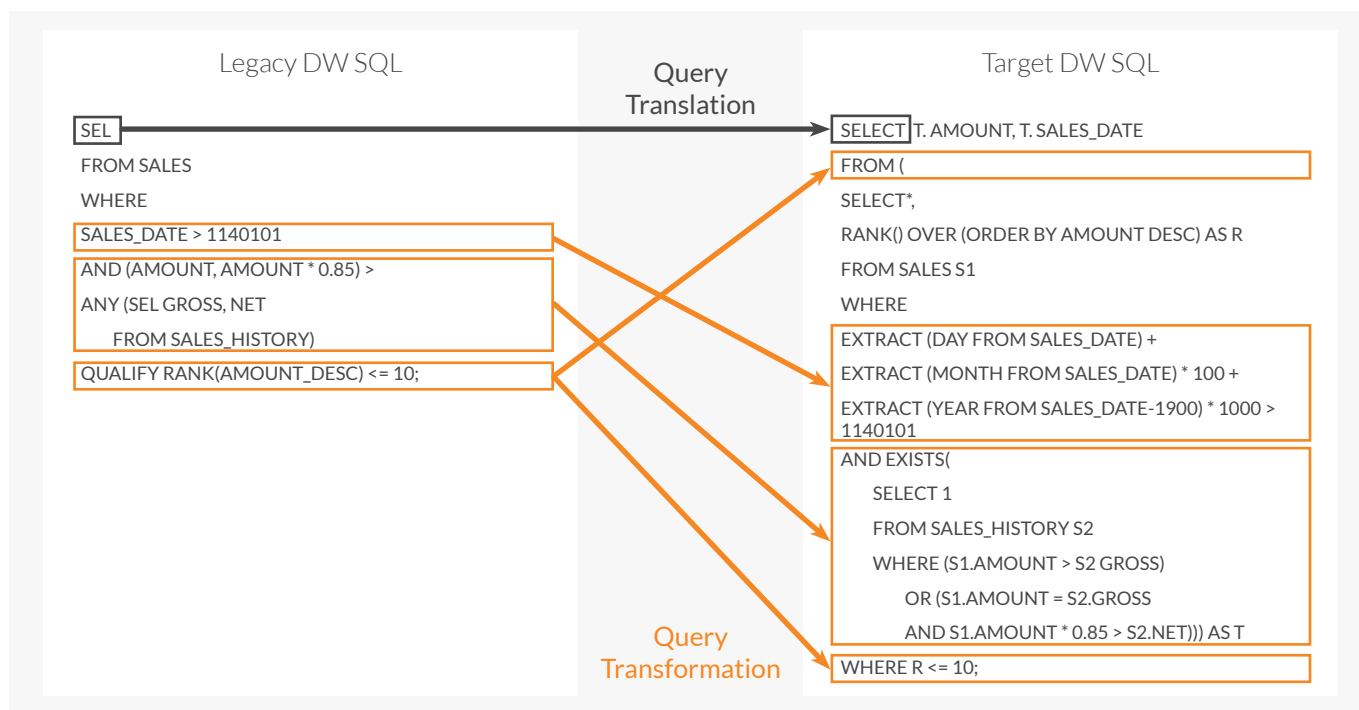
Legacy DW SQL

SEL
FROM SALES
WHERE
SALES_DATE > 1140101
AND (AMOUNT, AMOUNT * 0.85) >
ANY (SEL GROSS, NET
FROM SALES_HISTORY)
QUALIFY RANK(AMOUNT_DESC) <= 10;

Query Translation

Query Transformation

Target DW SQL

SELECT T. AMOUNT, T. SALES_DATE
FROM (
SELECT*,
RANK() OVER (ORDER BY AMOUNT DESC) AS R
FROM SALES S1
WHERE
EXTRACT (DAY FROM SALES_DATE) +
EXTRACT (MONTH FROM SALES_DATE) * 100 +
EXTRACT (YEAR FROM SALES_DATE-1900) * 1000 > 1140101
AND EXISTS(
SELECT 1
FROM SALES_HISTORY S2
WHERE (S1.AMOUNT > S2 GROSS)
OR (S1.AMOUNT = S2.GROSS
AND S1.AMOUNT * 0.85 > S2.NET))) AS T
WHERE R <= 10;